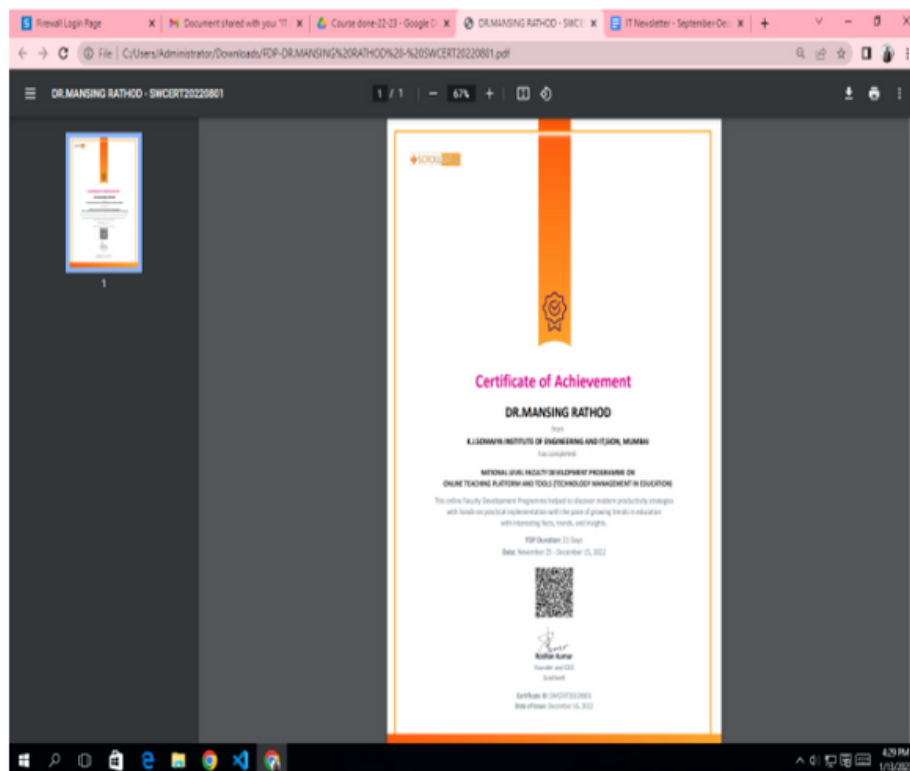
Firewall Login Page
Document shared with you: 'IT
Course done-22-23 - Google D
DR.MANSING RATHOD - SWCE
IT Newsletter - September-Dec

File | C:/Users/Administrator/Downloads/FDP-DR.MANSING%20RATHOD%20-%20SWCERT20220801.pdf

DR.MANSING RATHOD - SWCERT20220801
1 / 1 | — 67% + |

1

SCHOOL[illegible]

Certificate of Achievement

DR.MANSING RATHOD

from

K.J.SOMAIYA INSTITUTE OF ENGINEERING AND IT,SION, MUMBAI

has completed

NATIONAL LEVEL FACULTY DEVELOPMENT PROGRAMME ON ONLINE TEACHING PLATFORM AND TOOLS (TECHNOLOGY MANAGEMENT IN EDUCATION)

This online Faculty Development Programme helped to discover modern productivity strategies with hands-on practical implementation with the pace of growing trends in education with interesting facts, trends, and insights.

FDP Duration: 21 Days
Date: November 25 - December 15, 2022

Nishan Kumar
Founder and CEO
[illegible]

Certificate ID: SWCERT20220801
Date of Issue: December 16, 2022

4:29 PM
1/13/202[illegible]